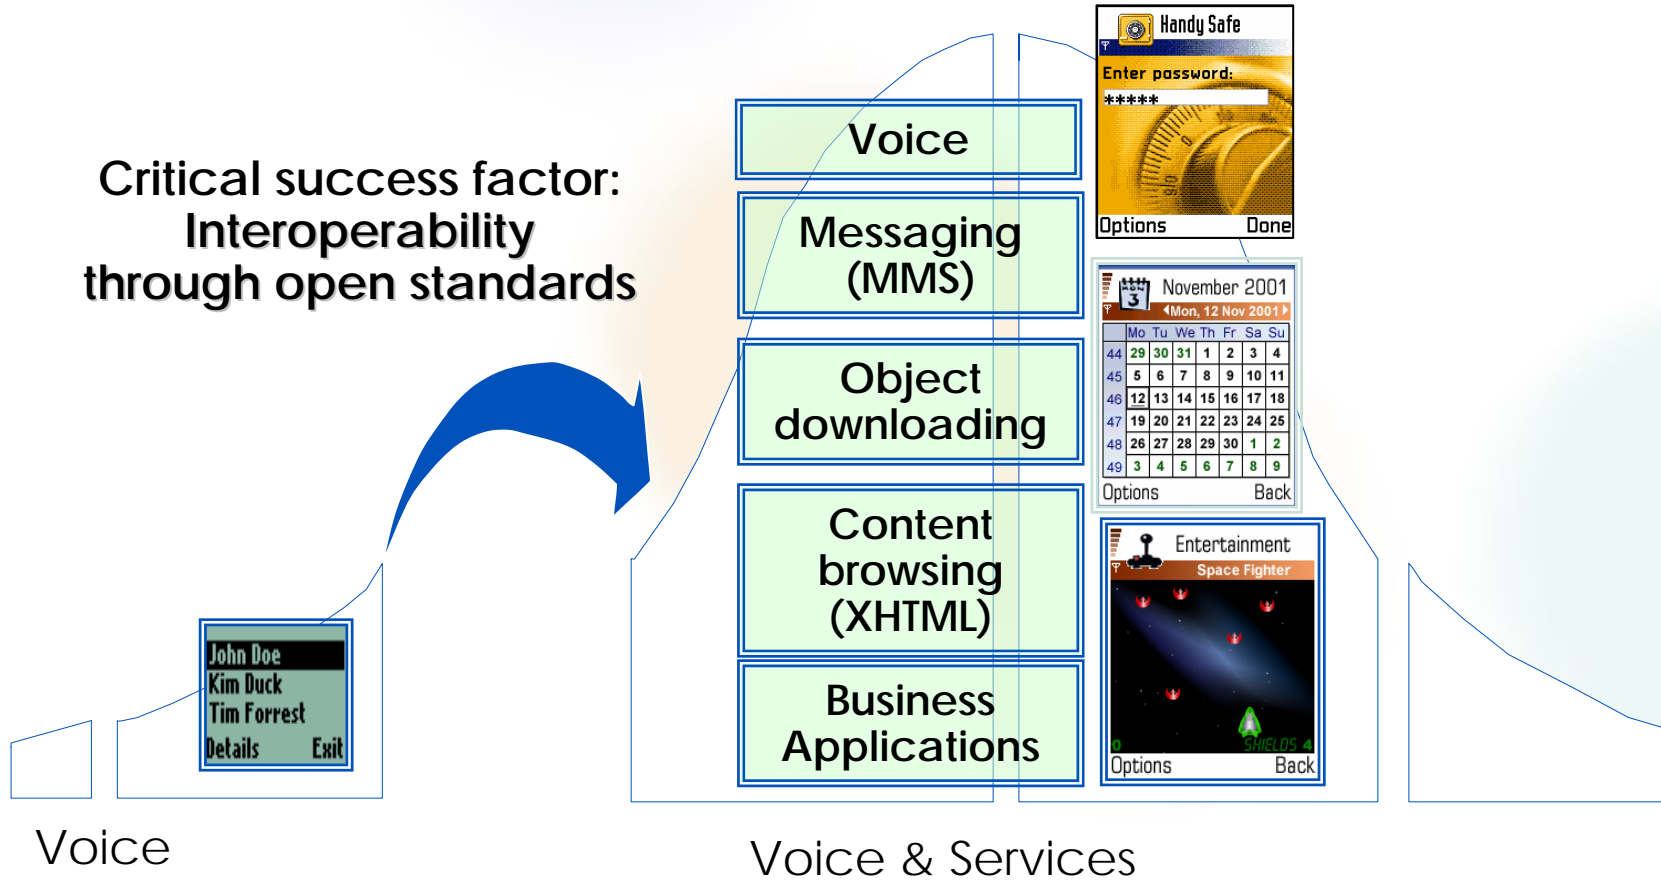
Critical success factor:
Interoperability
through open standards

Voice

Messaging (MMS)

Object downloading

Content browsing (XHTML)

Business Applications

Handy Safe
Enter password:
*****
Options Done

November 2001
Mon, 12 Nov 2001

| | Mo | Tu | We | Th | Fr | Sa | Su |
|---|---|---|---|---|---|---|---|
| 44 | 29 | 30 | 31 | 1 | 2 | 3 | 4 |
| 45 | 5 | 6 | 7 | 8 | 9 | 10 | 11 |
| 46 | 12 | 13 | 14 | 15 | 16 | 17 | 18 |
| 47 | 19 | 20 | 21 | 22 | 23 | 24 | 25 |
| 48 | 26 | 27 | 28 | 29 | 30 | 1 | 2 |
| 49 | 3 | 4 | 5 | 6 | 7 | 8 | 9 |

Options Back

Entertainment
Space Fighter
0 SHIELDS 4
Options Back

John Doe
Kim Duck
Tim Forrest
Details Exit

Voice

Voice & Services